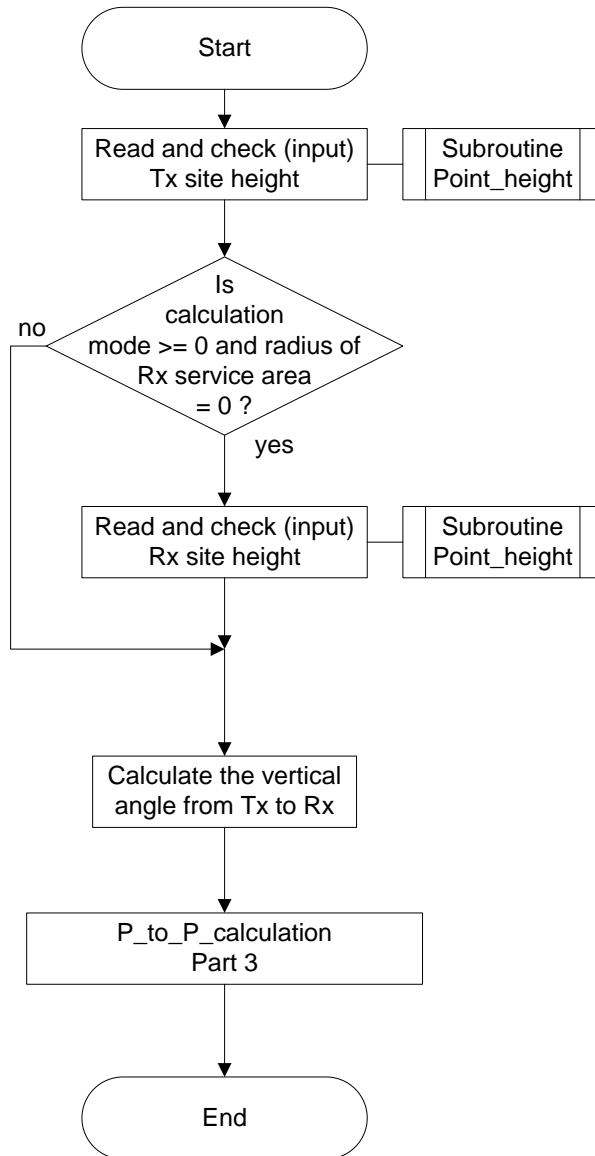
Start

Read and check (input) Tx site height

Subroutine Point_height

Is calculation mode >= 0 and radius of Rx service area = 0 ?

no

yes

Read and check (input) Rx site height

Subroutine Point_height

Calculate the vertical angle from Tx to Rx

P_to_P_calculation Part 3

End